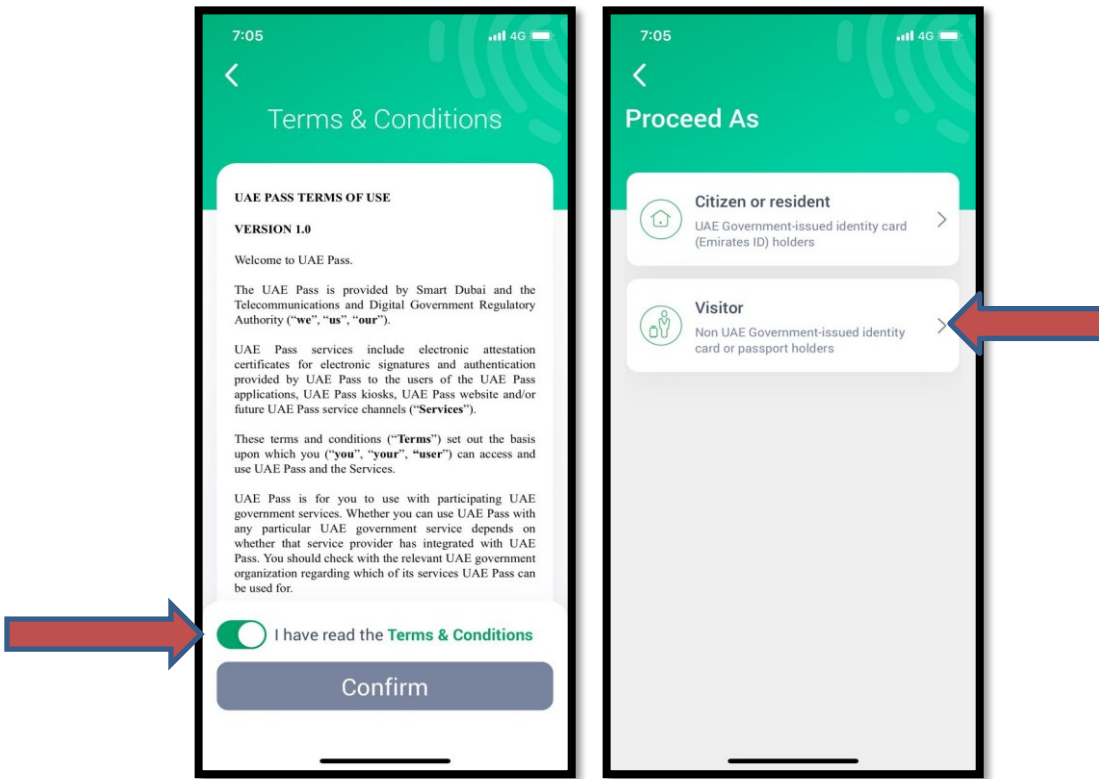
7:05

4G

Terms & Conditions

UAE PASS TERMS OF USE

VERSION 1.0

Welcome to UAE Pass.

The UAE Pass is provided by Smart Dubai and the Telecommunications and Digital Government Regulatory Authority ("we", "us", "our").

UAE Pass services include electronic attestation certificates for electronic signatures and authentication provided by UAE Pass to the users of the UAE Pass applications, UAE Pass kiosks, UAE Pass website and/or future UAE Pass service channels ("Services").

These terms and conditions ("Terms") set out the basis upon which you ("you", "your", "user") can access and use UAE Pass and the Services.

UAE Pass is for you to use with participating UAE government services. Whether you can use UAE Pass with any particular UAE government service depends on whether that service provider has integrated with UAE Pass. You should check with the relevant UAE government organization regarding which of its services UAE Pass can be used for.

I have read the Terms & Conditions

Confirm

7:05

4G

Proceed As

Citizen or resident

UAE Government-issued identity card (Emirates ID) holders

Visitor

Non UAE Government-issued identity card or passport holders